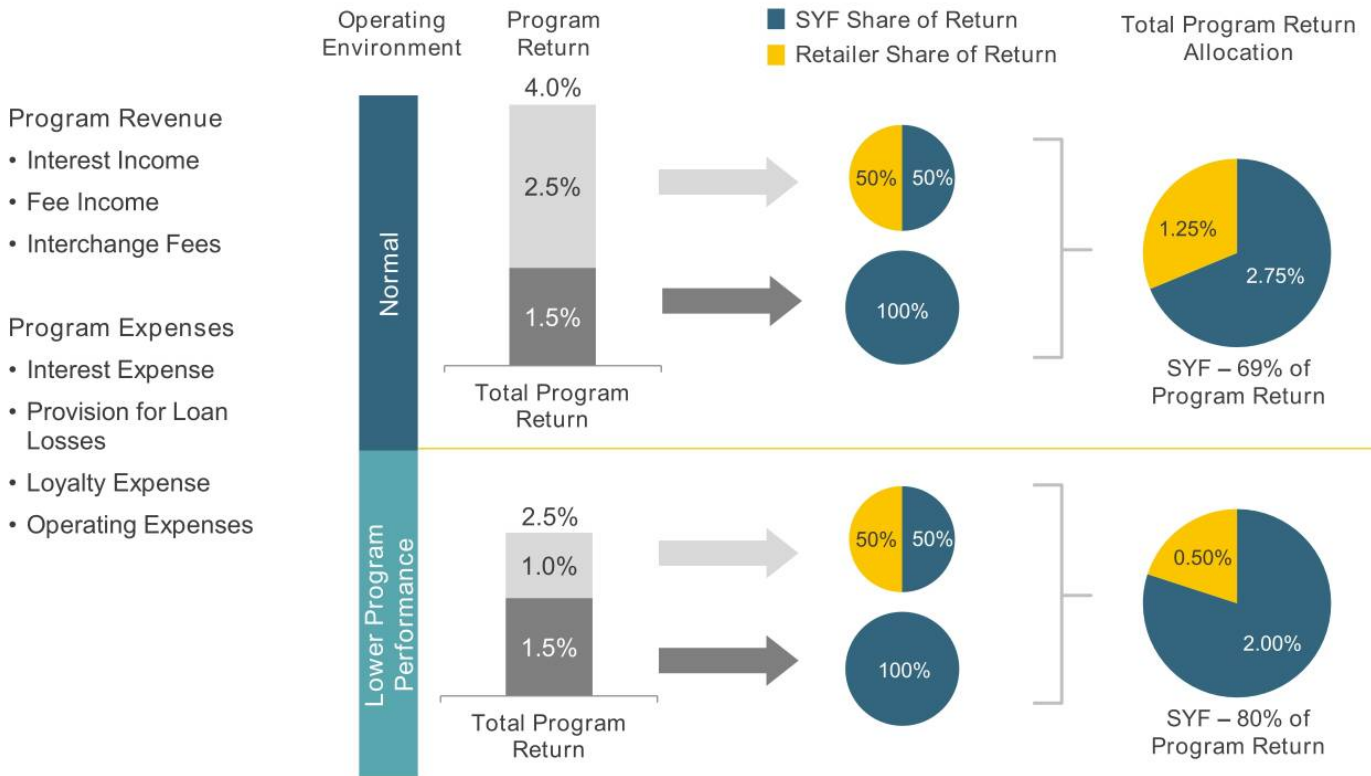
Program Revenue
• Interest Income
• Fee Income
• Interchange Fees

Program Expenses
• Interest Expense
• Provision for Loan Losses
• Loyalty Expense
• Operating Expenses

Operating Environment

Program Return

SYF Share of Return
Retailer Share of Return

Total Program Return Allocation

Normal

4.0%
2.5%
1.5%
Total Program Return

50% 50%
100%

1.25%
2.75%
SYF – 69% of Program Return

Lower Program Performance

2.5%
1.0%
1.5%
Total Program Return

50% 50%
100%

0.50%
2.00%
SYF – 80% of Program Return